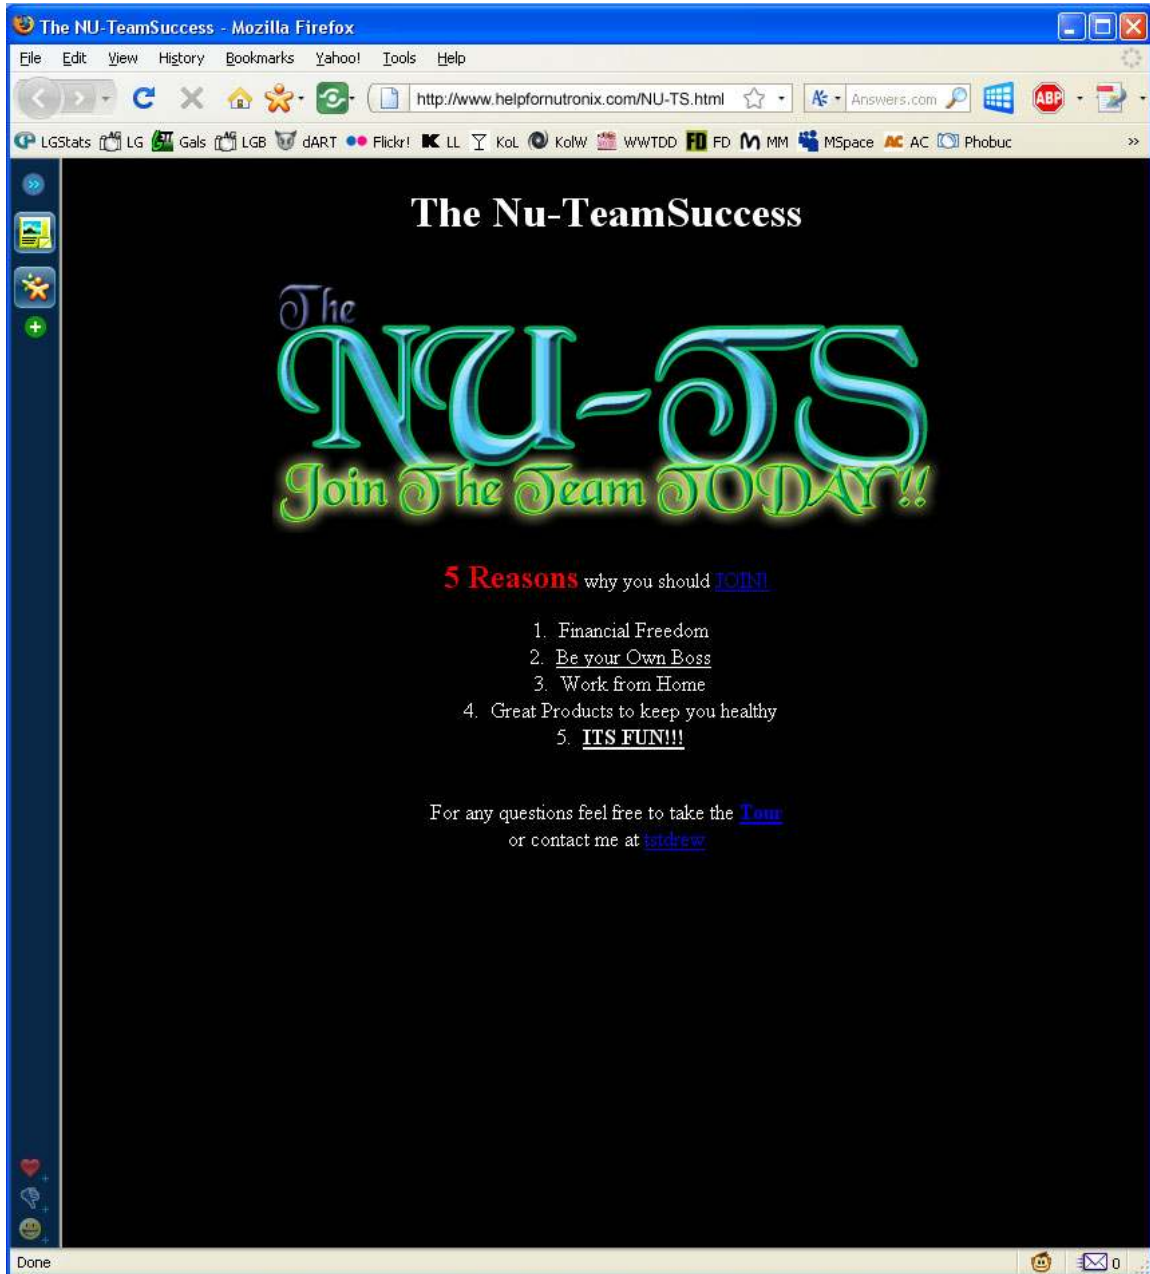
The NU-TeamSuccess - Mozilla Firefox

File Edit View History Bookmarks Yahoo! Tools Help

http://www.helpfornutronix.com/NU-TS.html

Answers.com

LGStats LG Gals LGB dART Flickr! LL KoL KolW WWTDD FD MM MSpace AC Phobuc »

The Nu-TeamSuccess

The NU-TS Join The Team TODAY!!

5 Reasons why you should JOIN!

1. Financial Freedom
2. Be your Own Boss
3. Work from Home
4. Great Products to keep you healthy
5. ITS FUN!!!

For any questions feel free to take the Tour
or contact me at tstdrew

Done

0